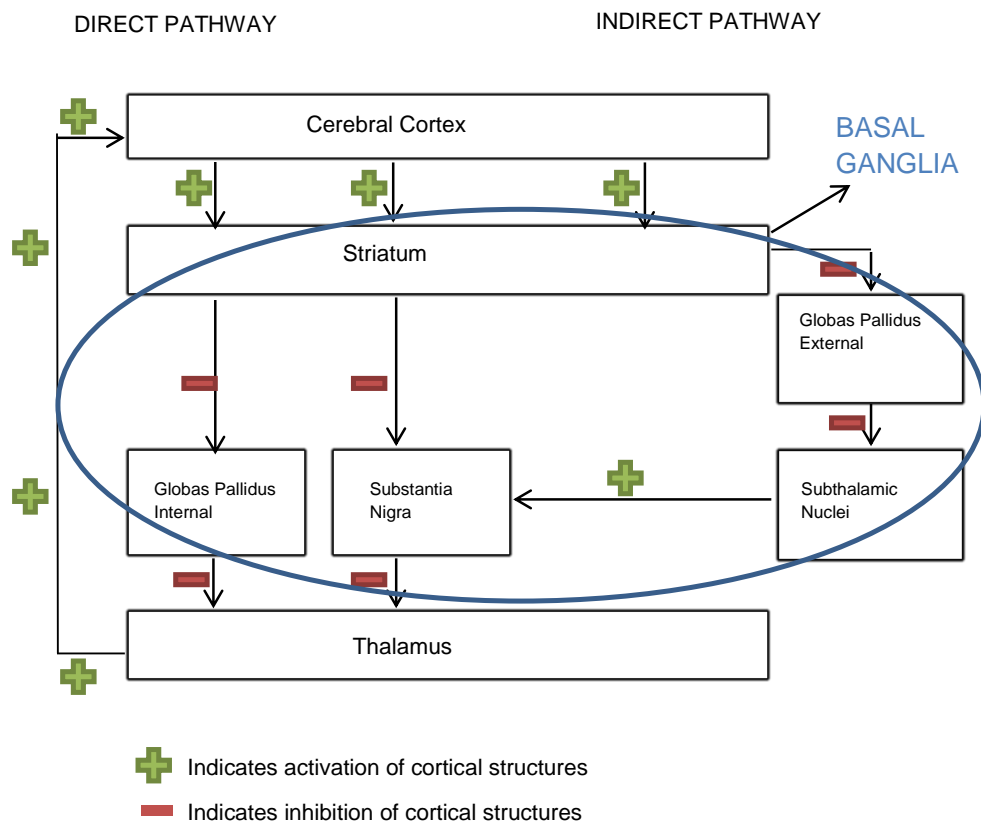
DIRECT PATHWAY

INDIRECT PATHWAY

Cerebral Cortex

BASAL GANGLIA

Striatum

Globas Pallidus External

Globas Pallidus Internal

Substantia Nigra

Subthalamic Nuclei

Thalamus

Indicates activation of cortical structures

Indicates inhibition of cortical structures